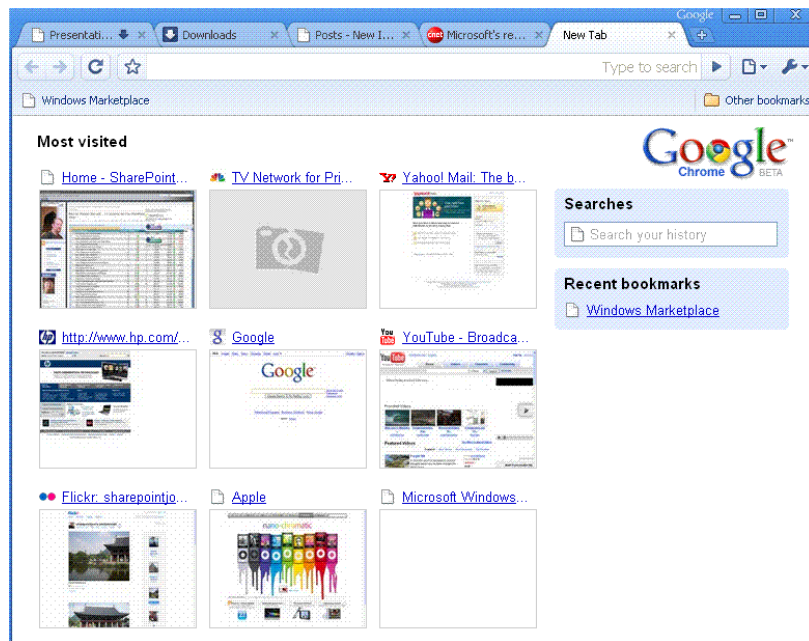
Google

Presentati... | Downloads | Posts - New I... | Microsoft's re... | New Tab

Type to search

Windows Marketplace

Other bookmarks

Most visited

Google Chrome BETA

Home - SharePoint...

TV Network for Pri...

Yahoo! Mail: The b...

Searches

Search your history

Recent bookmarks

Windows Marketplace

http://www.hp.com/...

Google

YouTube - Broadca...

Google

Flickr: sharepointjo...

Apple

Microsoft Windows...